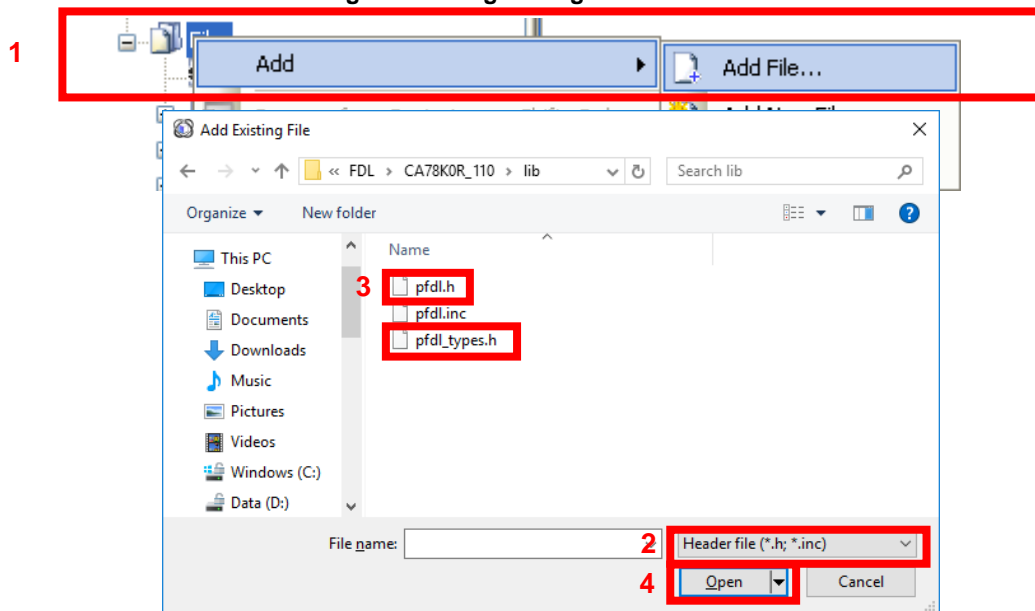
1

Add

Add File...

Add Existing File

« FDL › CA78K0R_110 › lib

Search lib

Organize ▾ New folder

This PC
Desktop
Documents
Downloads
Music
Pictures
Videos
Windows (C:)
Data (D:)

Name

3 pfdl.h
pfdl.inc
pfdl_types.h

File name:

2 Header file (*.h; *.inc)

4 Open

Cancel